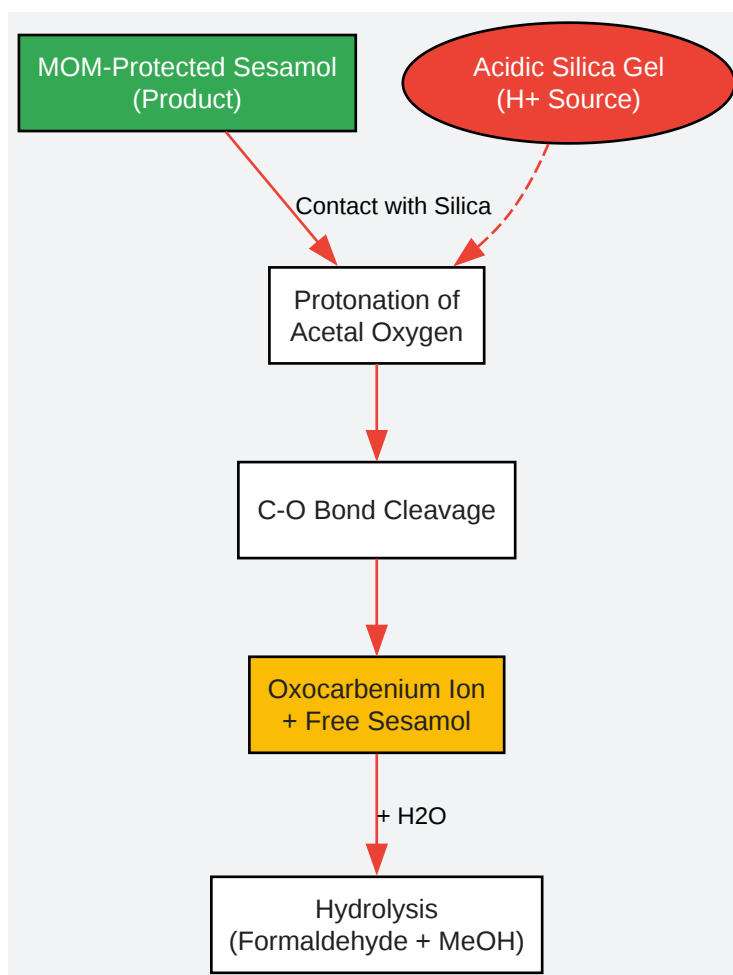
MOM-Protected Sesamol
(Product)

Acidic Silica Gel
(H+ Source)

Contact with Silica

Protonation of
Acetal Oxygen

C-O Bond Cleavage

Oxocarbenium Ion
+ Free Sesamol

+ H2O

Hydrolysis
(Formaldehyde + MeOH)